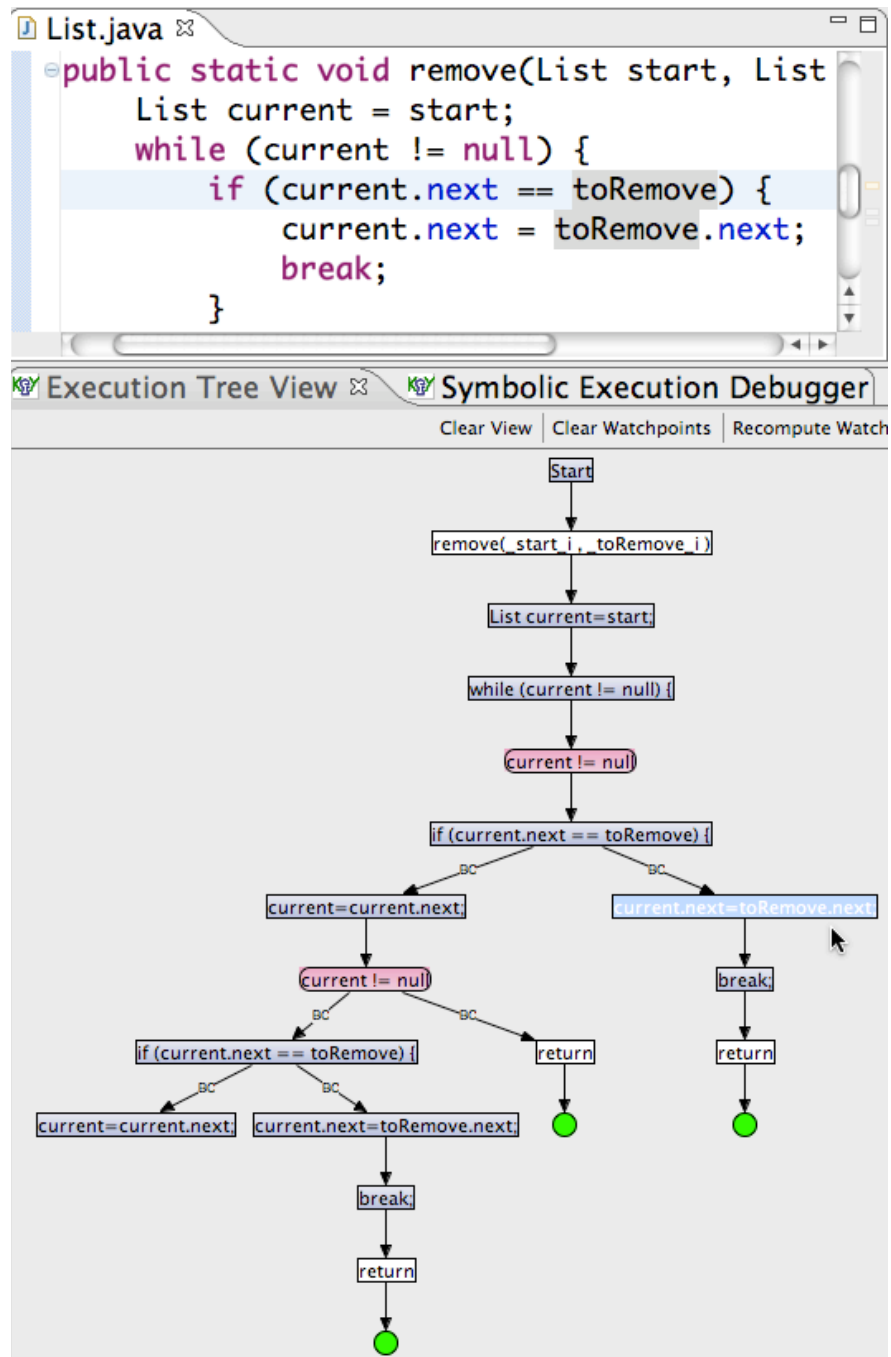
List.java

public static void remove(List start, List
    List current = start;
    while (current != null) {
        if (current.next == toRemove) {
            current.next = toRemove.next;
            break;
        }

Execution Tree View    Symbolic Execution Debugger

Clear View | Clear Watchpoints | Recompute Watch

Start

remove(_start_i , _toRemove_i )

List current=start;

while (current != null) {

current != null

if (current.next == toRemove) {

BC

BC

current=current.next;

current.next=toRemove.next;

current != null

break;

BC

BC

if (current.next == toRemove) {

return

return

BC

BC

current=current.next;

current.next=toRemove.next;

break;

return